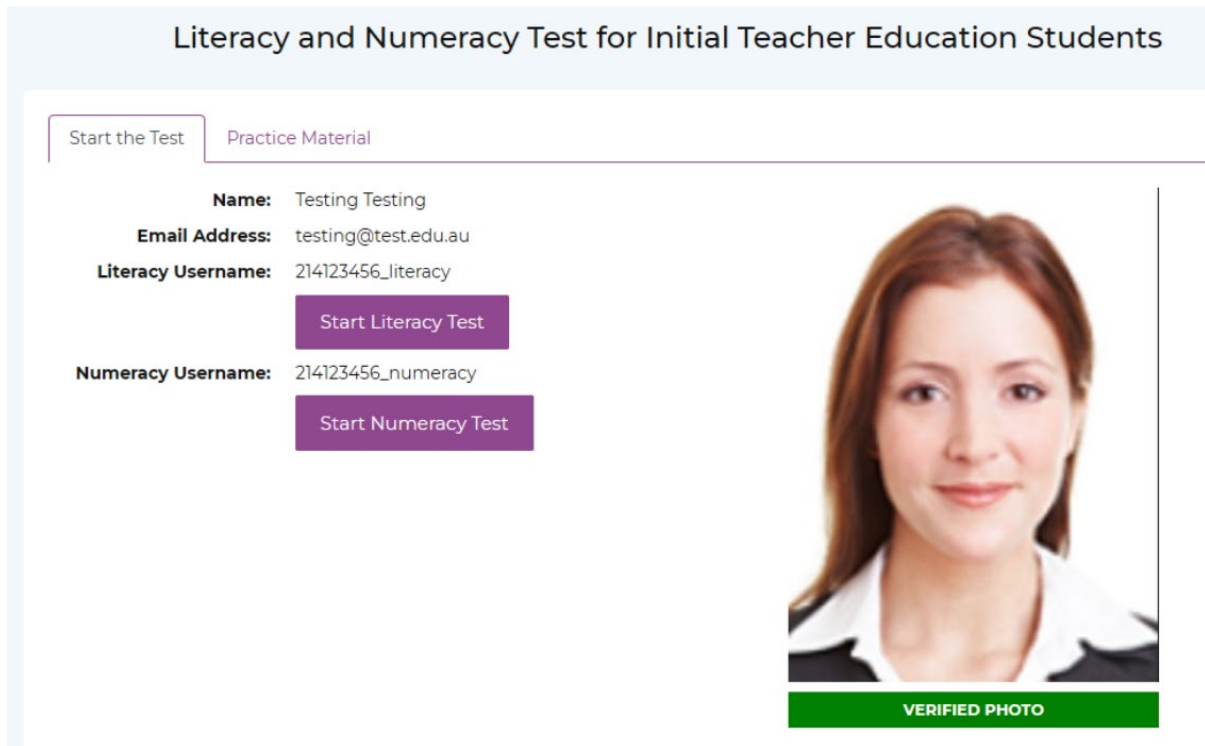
Literacy and Numeracy Test for Initial Teacher Education Students

Start the Test

Practice Material

Name: Testing Testing

Email Address: testing@test.edu.au

Literacy Username: 214123456_literacy

Start Literacy Test

Numeracy Username: 214123456_numeracy

Start Numeracy Test

VERIFIED PHOTO